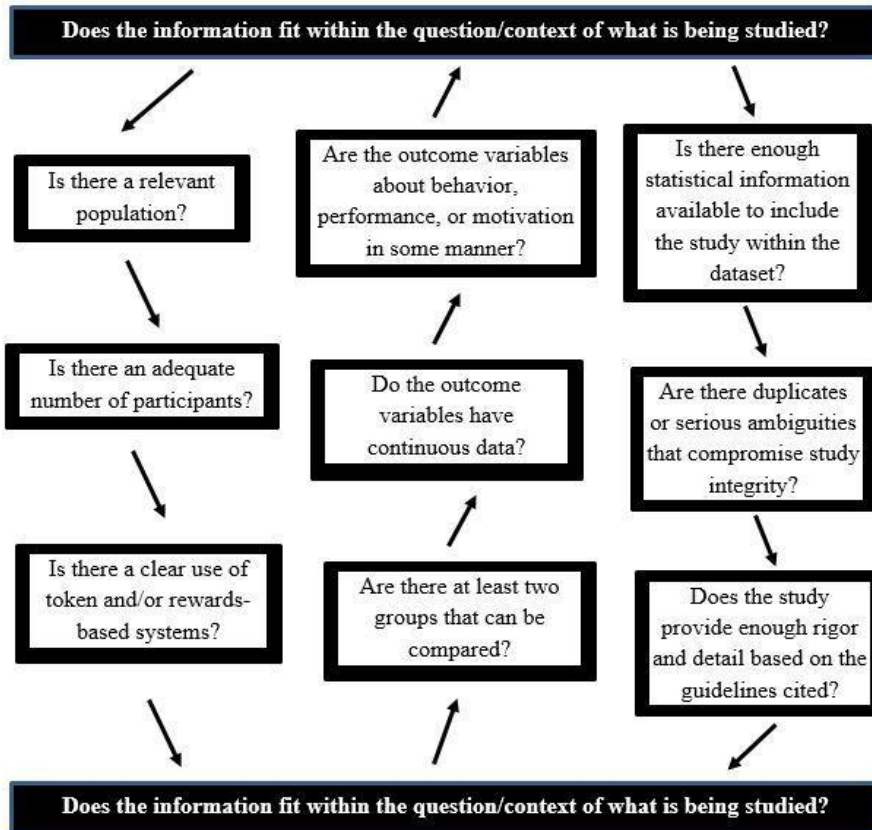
Does the information fit within the question/context of what is being studied?

Is there a relevant population?

Is there an adequate number of participants?

Is there a clear use of token and/or rewards-based systems?

Are there at least two groups that can be compared?

Do the outcome variables have continuous data?

Are the outcome variables about behavior, performance, or motivation in some manner?

Is there enough statistical information available to include the study within the dataset?

Are there duplicates or serious ambiguities that compromise study integrity?

Does the study provide enough rigor and detail based on the guidelines cited?

Does the information fit within the question/context of what is being studied?